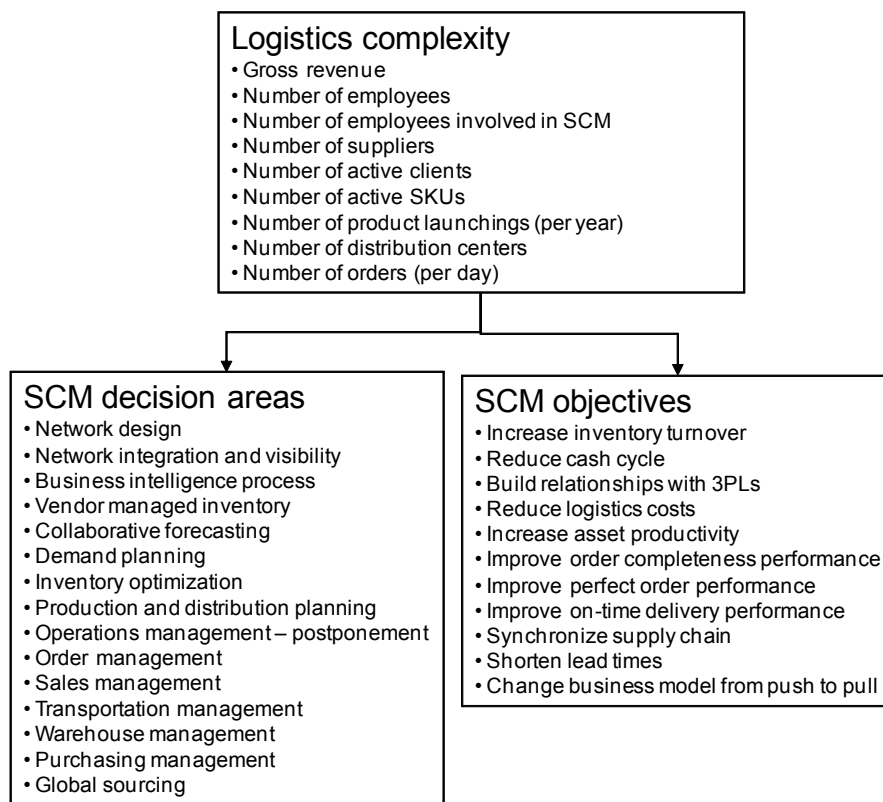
Logistics complexity
• Gross revenue
• Number of employees
• Number of employees involved in SCM
• Number of suppliers
• Number of active clients
• Number of active SKUs
• Number of product launchings (per year)
• Number of distribution centers
• Number of orders (per day)

SCM decision areas
• Network design
• Network integration and visibility
• Business intelligence process
• Vendor managed inventory
• Collaborative forecasting
• Demand planning
• Inventory optimization
• Production and distribution planning
• Operations management – postponement
• Order management
• Sales management
• Transportation management
• Warehouse management
• Purchasing management
• Global sourcing

SCM objectives
• Increase inventory turnover
• Reduce cash cycle
• Build relationships with 3PLs
• Reduce logistics costs
• Increase asset productivity
• Improve order completeness performance
• Improve perfect order performance
• Improve on-time delivery performance
• Synchronize supply chain
• Shorten lead times
• Change business model from push to pull